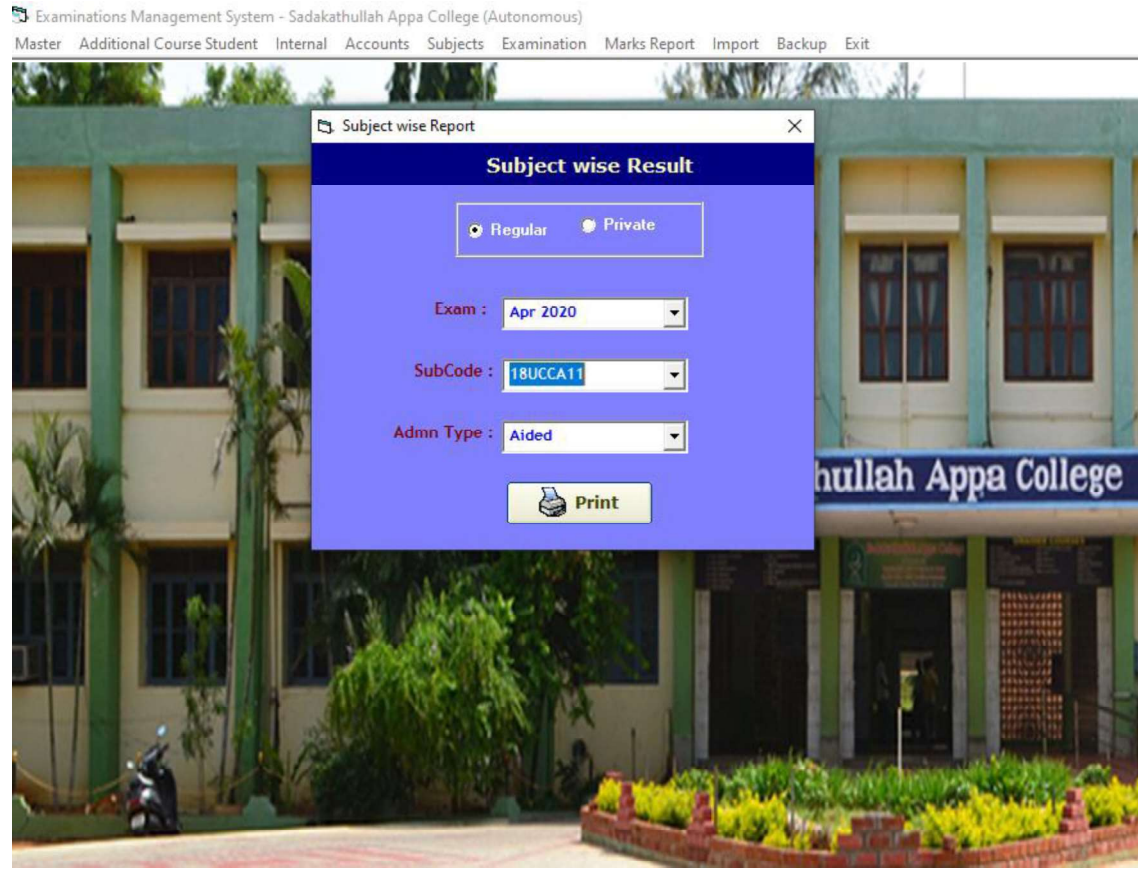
Examinations Management System - Sadakathullah Appa College (Autonomous)

Master Additional Course Student Internal Accounts Subjects Examination Marks Report Import Backup Exit

Subject wise Report

Subject wise Result

Regular Private

Exam : Apr 2020

SubCode : 18UCCA11

Admn Type : Aided

Print

hullah Appa College